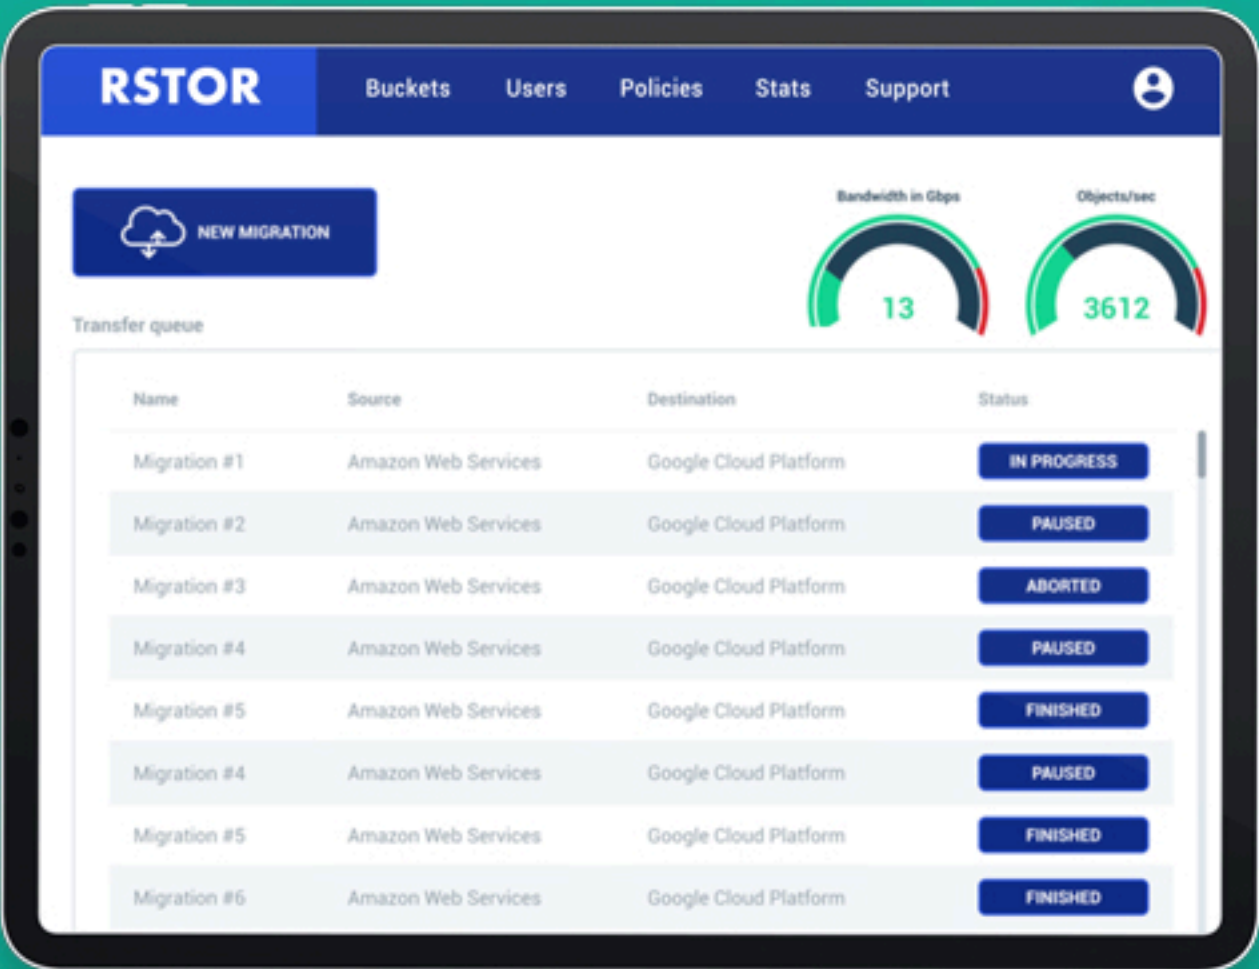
RSTOR Buckets Users Policies Stats Support

NEW MIGRATION

Bandwidth in Gbps
13

Objects/sec
3612

Transfer queue

| Name | Source | Destination | Status |
|---|---|---|---|
| Migration #1 | Amazon Web Services | Google Cloud Platform | IN PROGRESS |
| Migration #2 | Amazon Web Services | Google Cloud Platform | PAUSED |
| Migration #3 | Amazon Web Services | Google Cloud Platform | ABORTED |
| Migration #4 | Amazon Web Services | Google Cloud Platform | PAUSED |
| Migration #5 | Amazon Web Services | Google Cloud Platform | FINISHED |
| Migration #4 | Amazon Web Services | Google Cloud Platform | PAUSED |
| Migration #5 | Amazon Web Services | Google Cloud Platform | FINISHED |
| Migration #6 | Amazon Web Services | Google Cloud Platform | FINISHED |